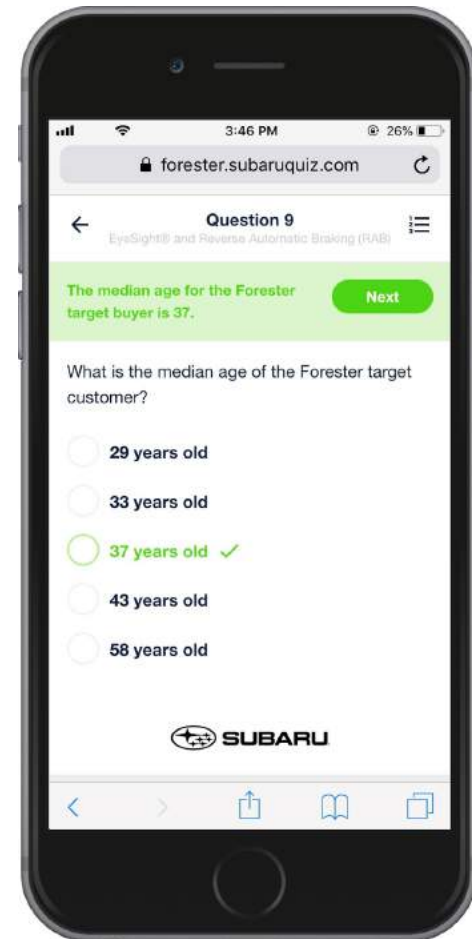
3:46 PM
26%
forester.subaruquiz.com

Question 9
EyeSight® and Reverse Automatic Braking (RAB)

The median age for the Forester target buyer is 37.

Next

What is the median age of the Forester target customer?

29 years old

33 years old

37 years old ✓

43 years old

58 years old

SUBARU